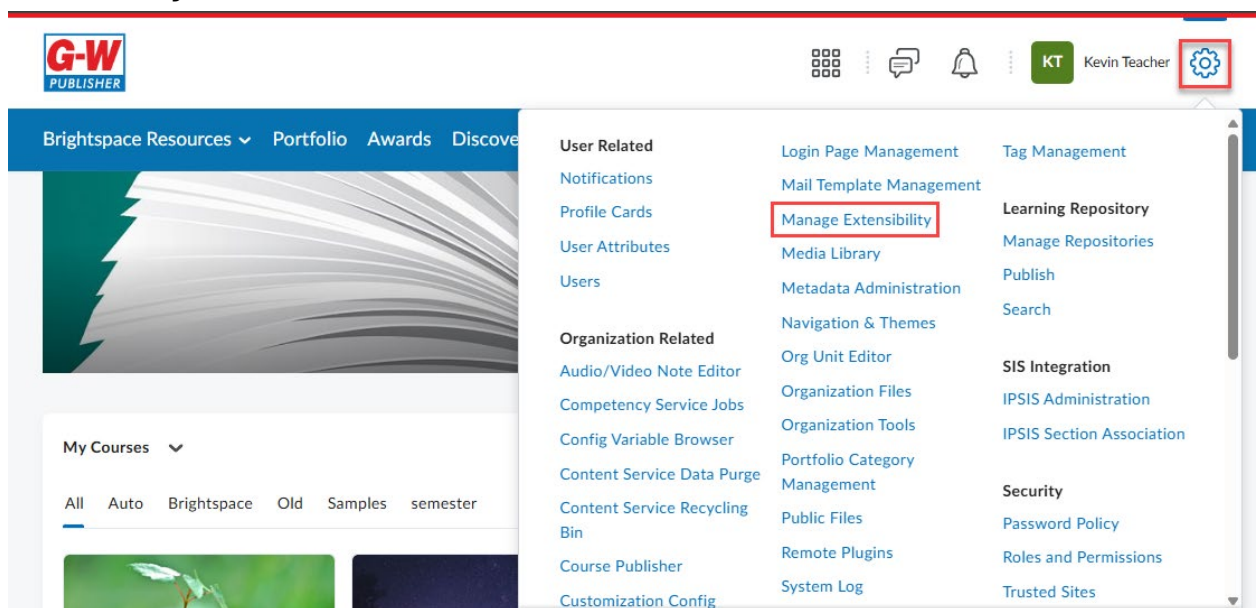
G-W PUBLISHER

KT Kevin Teacher

Brightspace Resources Portfolio Awards Discove

My Courses

All Auto Brightspace Old Samples semester

User Related
Notifications
Profile Cards
User Attributes
Users

Organization Related
Audio/Video Note Editor
Competency Service Jobs
Config Variable Browser
Content Service Data Purge
Content Service Recycling Bin
Course Publisher
Customization Config

Login Page Management
Mail Template Management
Manage Extensibility
Media Library
Metadata Administration
Navigation & Themes
Org Unit Editor
Organization Files
Organization Tools
Portfolio Category Management
Public Files
Remote Plugins
System Log

Tag Management

Learning Repository
Manage Repositories
Publish
Search

SIS Integration
IPSIS Administration
IPSIS Section Association

Security
Password Policy
Roles and Permissions
Trusted Sites